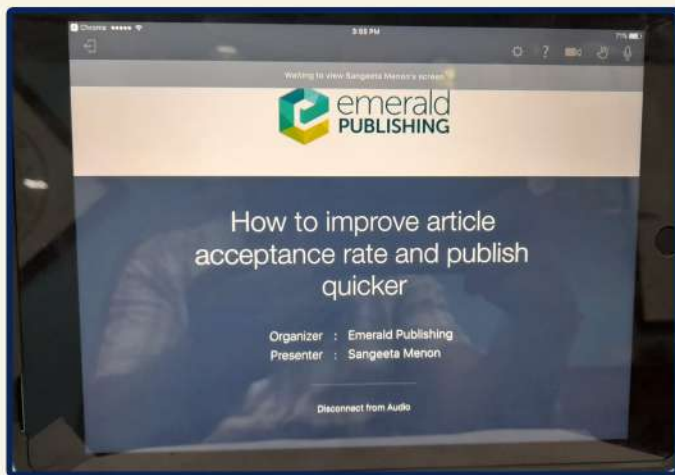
Chrome ●●●●● 3:55 PM 75%

Waiting to view Sangeeta Menon's screen

emerald PUBLISHING

How to improve article acceptance rate and publish quicker

Organizer : Emerald Publishing
Presenter : Sangeeta Menon

Disconnect from Audio